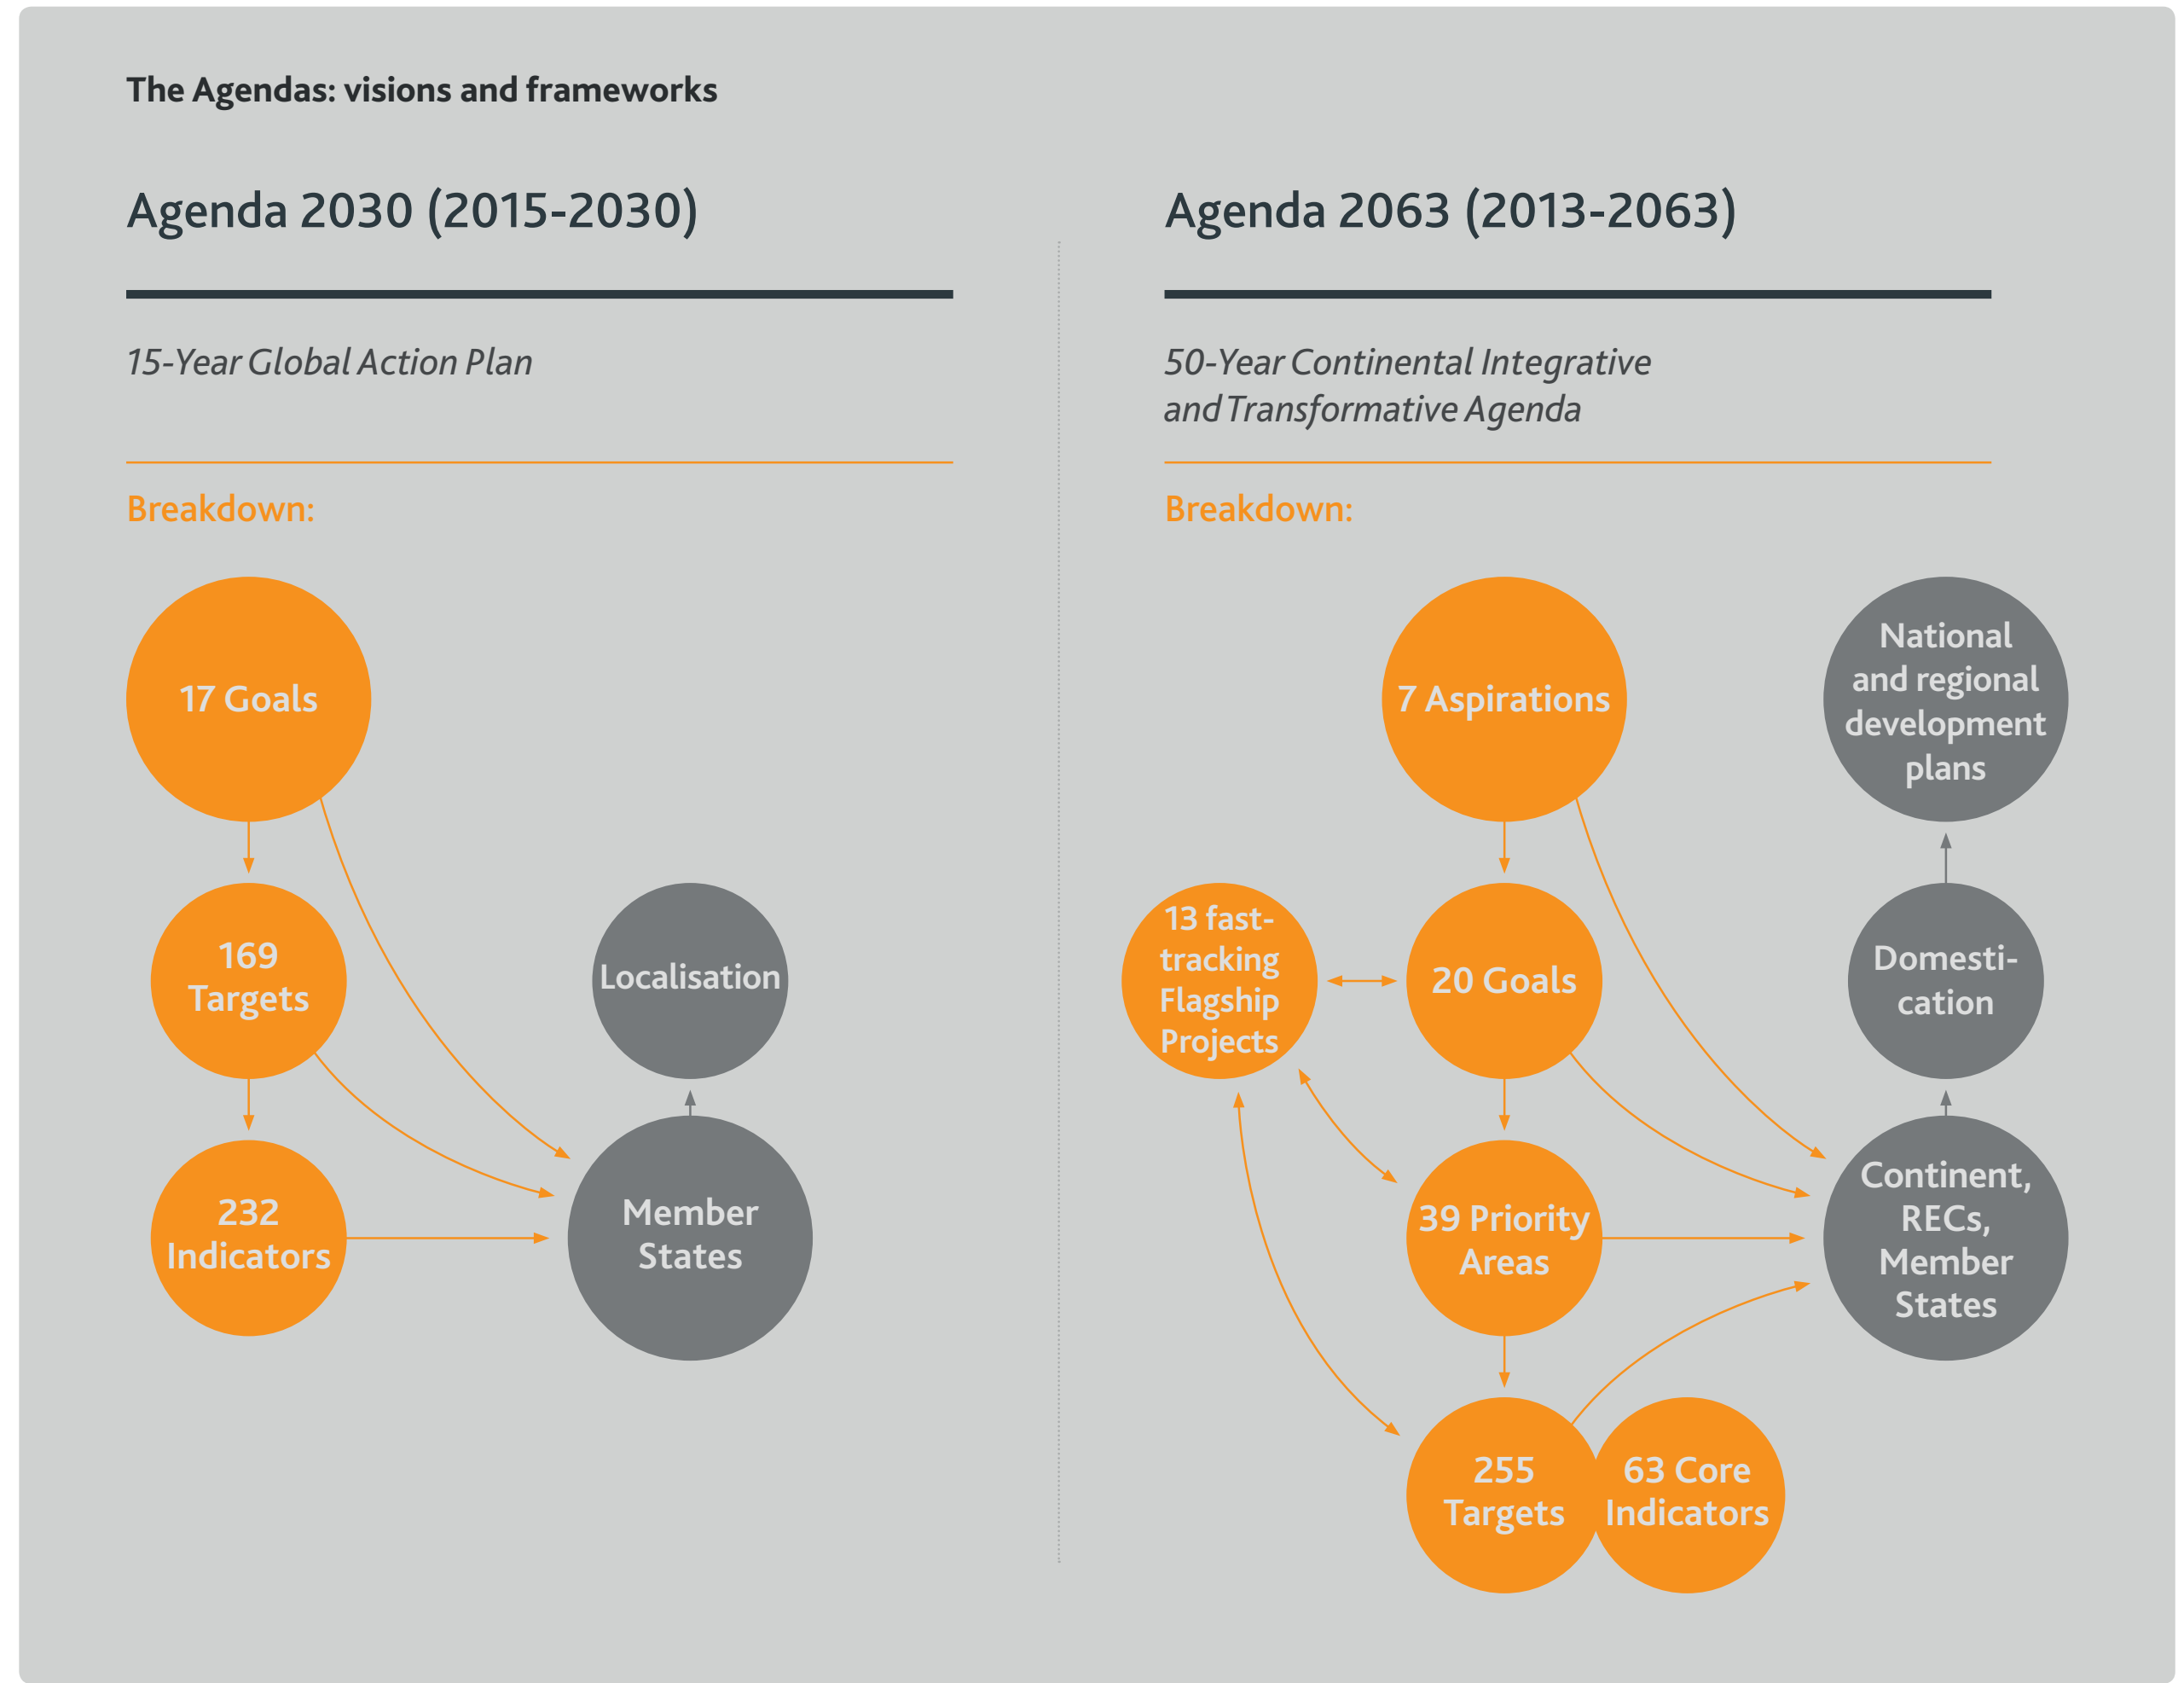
The Agendas: visions and frameworks

Agenda 2030 (2015-2030)

15-Year Global Action Plan

Breakdown:

17 Goals

169 Targets

232 Indicators

Localisation

Member States

Agenda 2063 (2013-2063)

50-Year Continental Integrative and Transformative Agenda

Breakdown:

7 Aspirations

National and regional development plans

13 fast-tracking Flagship Projects

20 Goals

Domestication

39 Priority Areas

Continent, RECs, Member States

255 Targets

63 Core Indicators